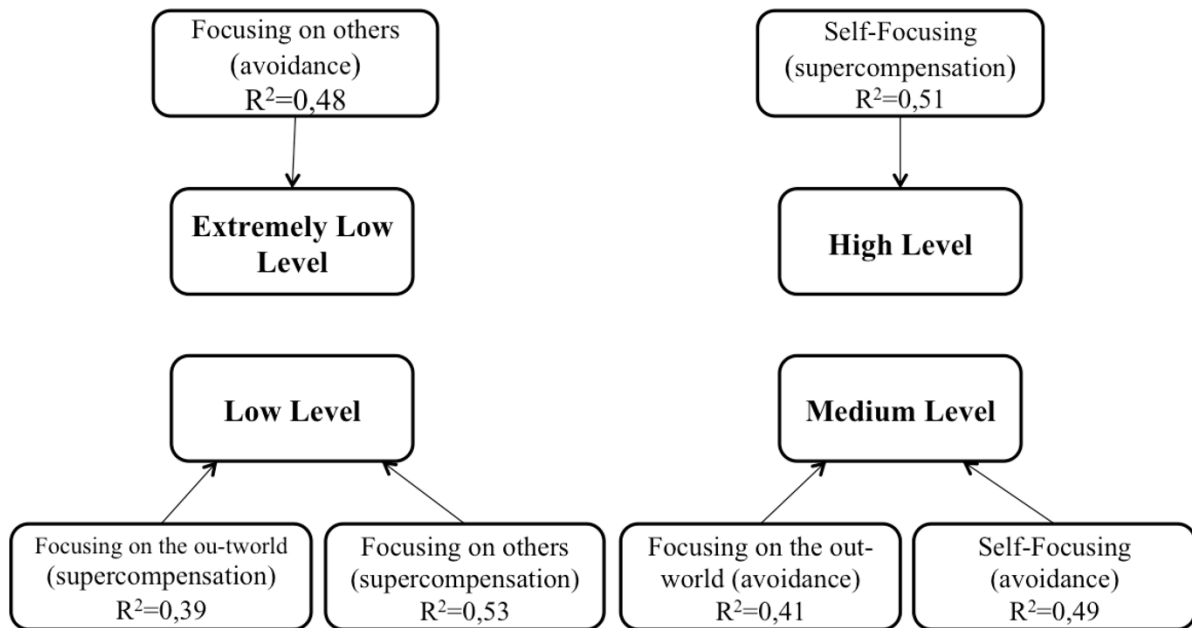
Focusing on others (avoidance) $R^2=0,48$

Extremely Low Level

Self-Focusing (supercompensation) $R^2=0,51$

High Level

Low Level

Medium Level

Focusing on the ou-tworld (supercompensation) $R^2=0,39$

Focusing on others (supercompensation) $R^2=0,53$

Focusing on the out-world (avoidance) $R^2=0,41$

Self-Focusing (avoidance) $R^2=0,49$